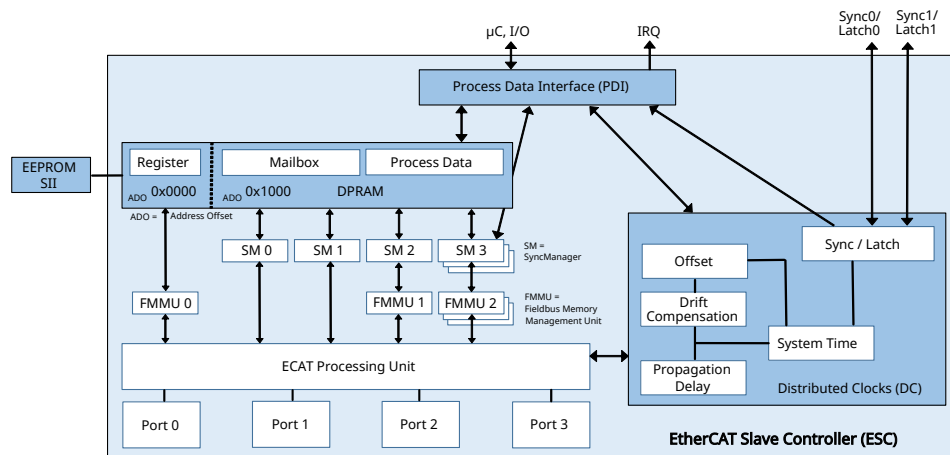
µC, I/O

IRQ

Sync0/ Latch0

Sync1/ Latch1

Process Data Interface (PDI)

EEPROM SII

Register

ADO 0x0000

Mailbox

Process Data

ADO 0x1000

DPRAM

ADO = Address Offset

SM 0

SM 1

SM 2

SM 3

SM = SyncManager

FMMU 0

FMMU 1

FMMU 2

FMMU = Fieldbus Memory Management Unit

ECAT Processing Unit

Port 0

Port 1

Port 2

Port 3

Sync / Latch

Offset

Drift Compensation

System Time

Propagation Delay

Distributed Clocks (DC)

EtherCAT Slave Controller (ESC)